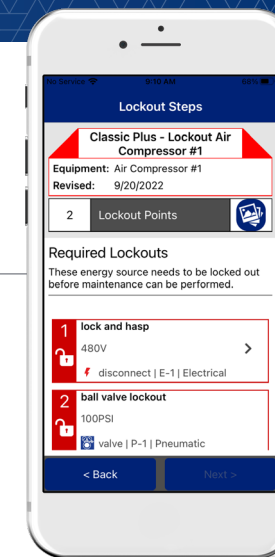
No Service 9:10 AM 68%

Lockout Steps

Classic Plus - Lockout Air Compressor #1

Equipment: Air Compressor #1
Revised: 9/20/2022

2 Lockout Points

Required Lockouts

These energy source needs to be locked out before maintenance can be performed.

1 lock and hasp
480V
disconnect | E-1 | Electrical

2 ball valve lockout
100PSI
valve | P-1 | Pneumatic

< Back
Next >